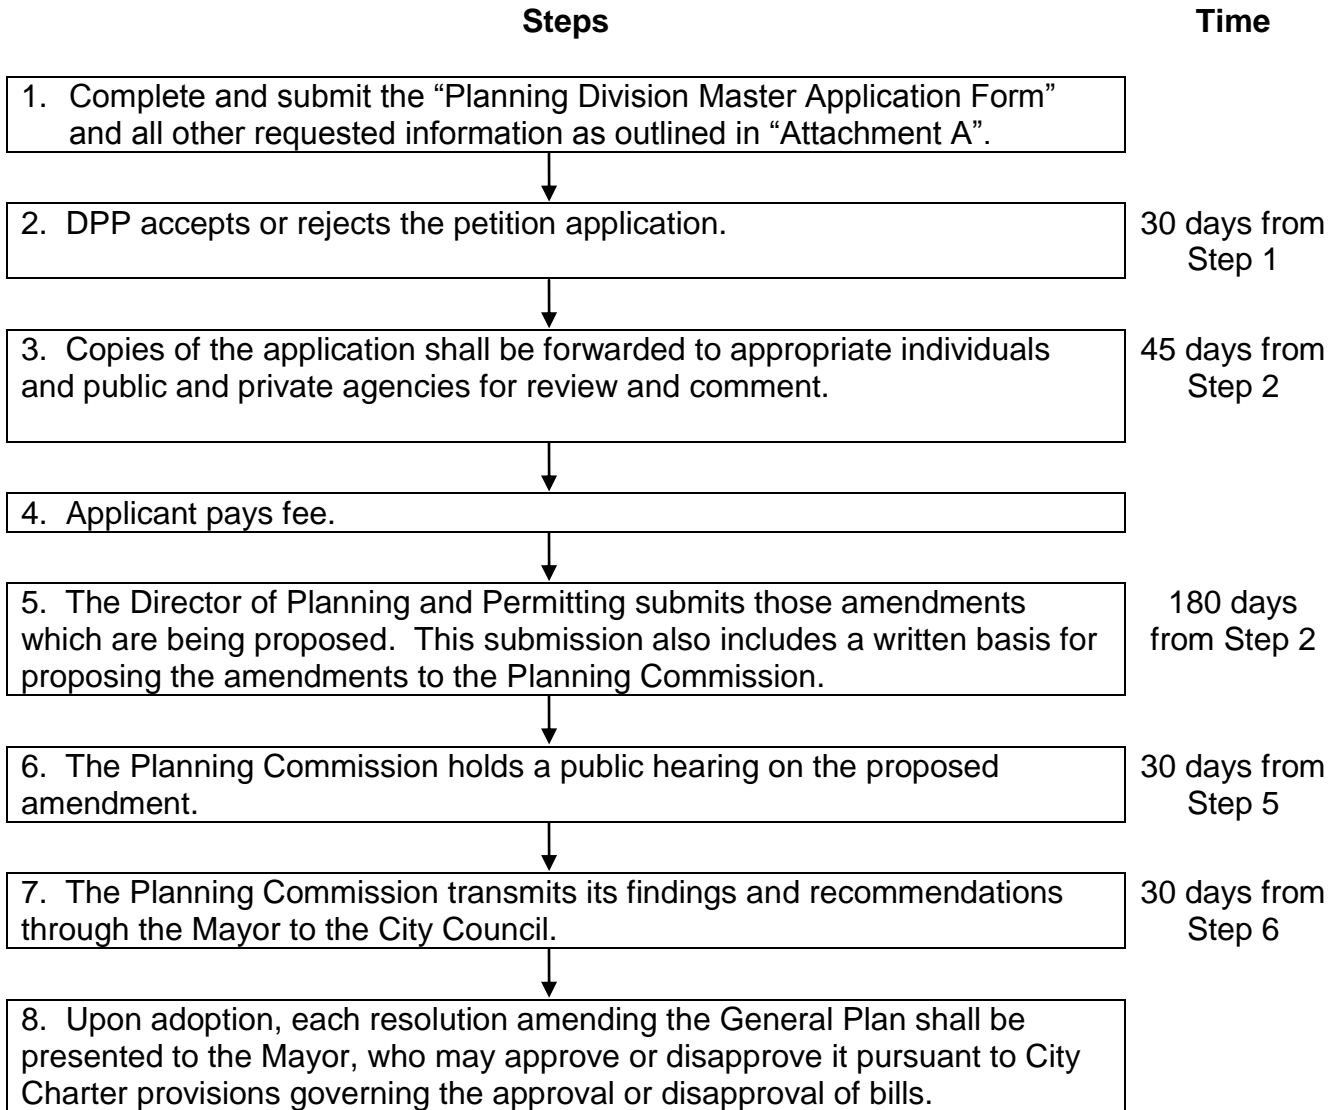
Steps

Time

1. Complete and submit the “Planning Division Master Application Form” and all other requested information as outlined in “Attachment A”.

2. DPP accepts or rejects the petition application.

30 days from Step 1

3. Copies of the application shall be forwarded to appropriate individuals and public and private agencies for review and comment.

45 days from Step 2

4. Applicant pays fee.

5. The Director of Planning and Permitting submits those amendments which are being proposed. This submission also includes a written basis for proposing the amendments to the Planning Commission.

180 days from Step 2

6. The Planning Commission holds a public hearing on the proposed amendment.

30 days from Step 5

7. The Planning Commission transmits its findings and recommendations through the Mayor to the City Council.

30 days from Step 6

8. Upon adoption, each resolution amending the General Plan shall be presented to the Mayor, who may approve or disapprove it pursuant to City Charter provisions governing the approval or disapproval of bills.